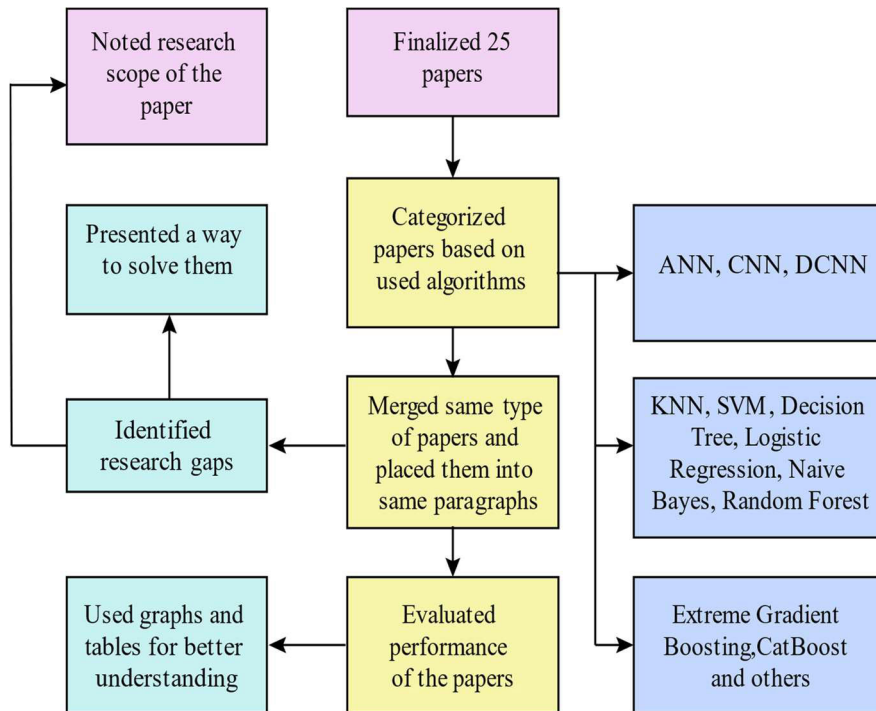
Noted research scope of the paper

Finalized 25 papers

Categorized papers based on used algorithms

ANN, CNN, DCNN

Presented a way to solve them

Identified research gaps

Merged same type of papers and placed them into same paragraphs

KNN, SVM, Decision Tree, Logistic Regression, Naive Bayes, Random Forest

Used graphs and tables for better understanding

Evaluated performance of the papers

Extreme Gradient Boosting,CatBoost and others